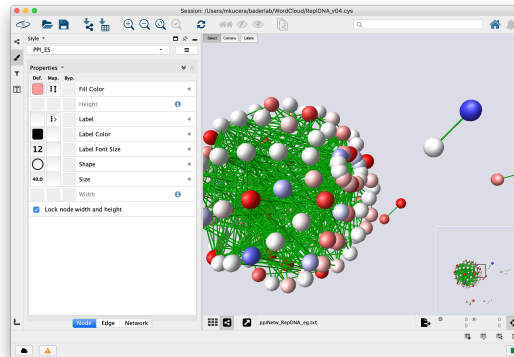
Session: /Users/mkucera/baderlab/WordCloud/RepIDNA_v04.cys

Style
PPI_ES

Properties

Def. Map. Byp.

Fill Color

Height

Label

Label Color

12 Label Font Size

Shape

40.0 Size

Width

Lock node width and height

Node Edge Network

Select Camera Labels

ppiNetw_RepDNA_ng.txt